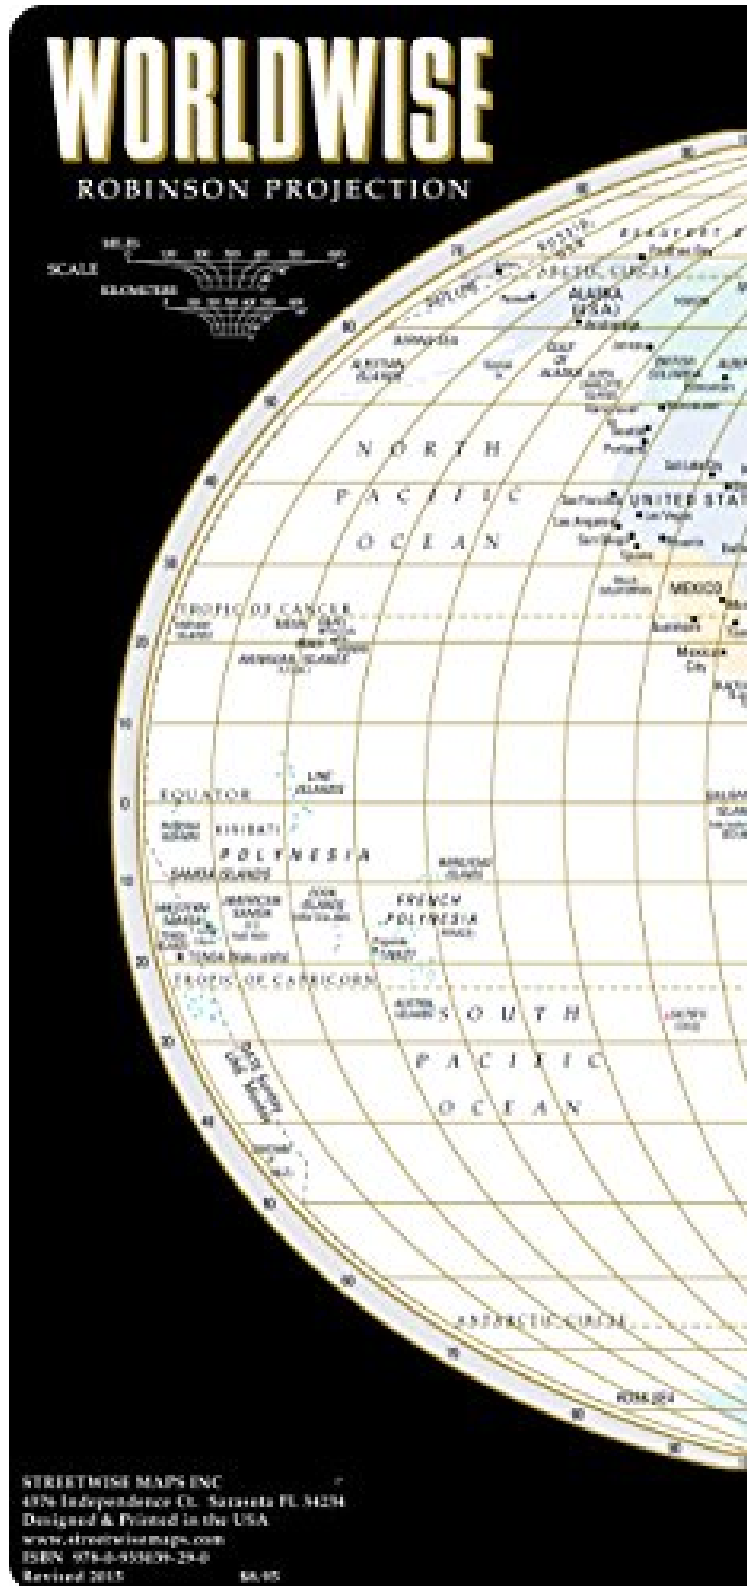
WORLDWISE
ROBINSON PROJECTION

SCALE
MILES
KILOMETERS

ARCTIC CIRCLE
ALASKA (USA)
Anchorage
NORTH
PACIFIC
OCEAN
UNITED STATES
San Francisco
Las Vegas
Los Angeles
San Diego
MEXICO
Mexico City
TROPIC OF CANCER
HAWAIIAN ISLANDS
LINE ISLANDS
EQUATOR
KIRIBATI
POLYNESIA
SAMOA ISLANDS
AMERICAN SAMOA
COOK ISLANDS
FRENCH POLYNESIA
TONGA
Papeete
TAHITI
TROPIC OF CAPRICORN
AUSTRAL ISLANDS
SOUTH
PACIFIC
OCEAN
ANTARCTIC CIRCLE

STREETWISE MAPS INC
4376 Independence Ct. Sarasota FL 34234
Designed & Printed in the USA
www.streetwisemaps.com
ISBN 978-0-935039-29-0
Revised 2015